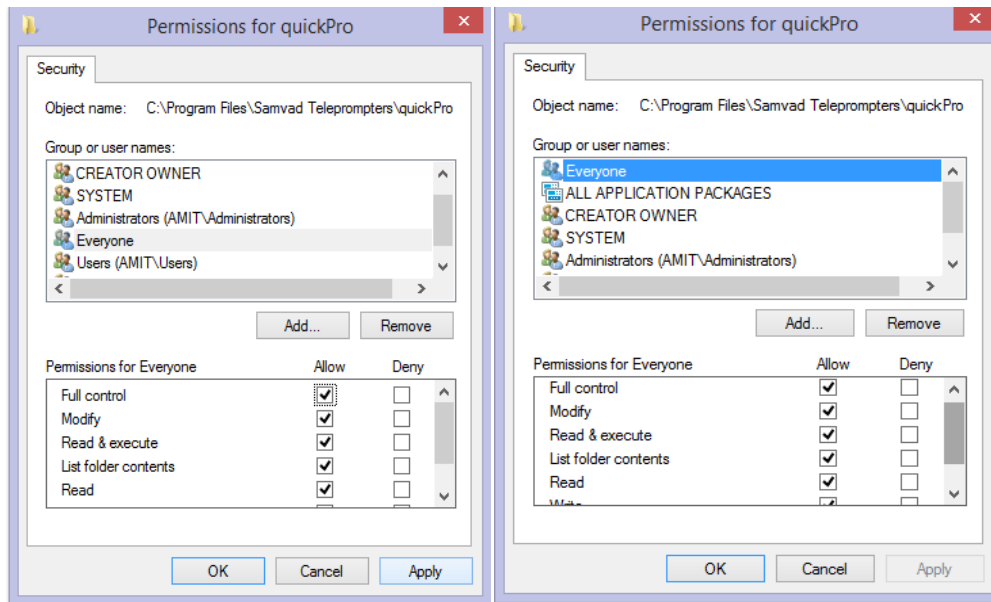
Permissions for quickPro

Security

Object name: C:\Program Files\Samvad Teleprompters\quickPro

Group or user names:

CREATOR OWNER
SYSTEM
Administrators (AMIT\Administrators)
Everyone
Users (AMIT\Users)

Add...
Remove

| Permissions for Everyone | Allow | Deny |
|---|---|---|
| Full control | ✓ | |
| Modify | ✓ | |
| Read & execute | ✓ | |
| List folder contents | ✓ | |
| Read | ✓ | |

OK
Cancel
Apply

Permissions for quickPro

Security

Object name: C:\Program Files\Samvad Teleprompters\quickPro

Group or user names:

Everyone
ALL APPLICATION PACKAGES
CREATOR OWNER
SYSTEM
Administrators (AMIT\Administrators)

Add...
Remove

| Permissions for Everyone | Allow | Deny |
|---|---|---|
| Full control | ✓ | |
| Modify | ✓ | |
| Read & execute | ✓ | |
| List folder contents | ✓ | |
| Read | ✓ | |
| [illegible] | ✓ | |

OK
Cancel
Apply